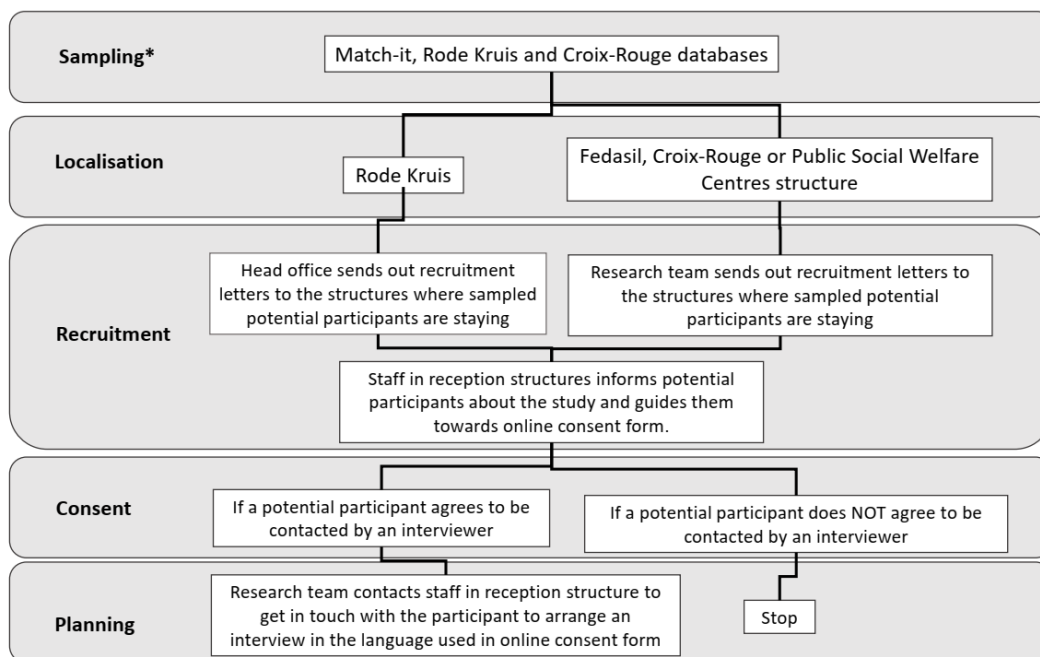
Sampling*

Match-it, Rode Kruis and Croix-Rouge databases

Localisation

Rode Kruis

Fedasil, Croix-Rouge or Public Social Welfare Centres structure

Recruitment

Head office sends out recruitment letters to the structures where sampled potential participants are staying

Research team sends out recruitment letters to the structures where sampled potential participants are staying

Staff in reception structures informs potential participants about the study and guides them towards online consent form.

Consent

If a potential participant agrees to be contacted by an interviewer

If a potential participant does NOT agree to be contacted by an interviewer

Planning

Research team contacts staff in reception structure to get in touch with the participant to arrange an interview in the language used in online consent form

Stop